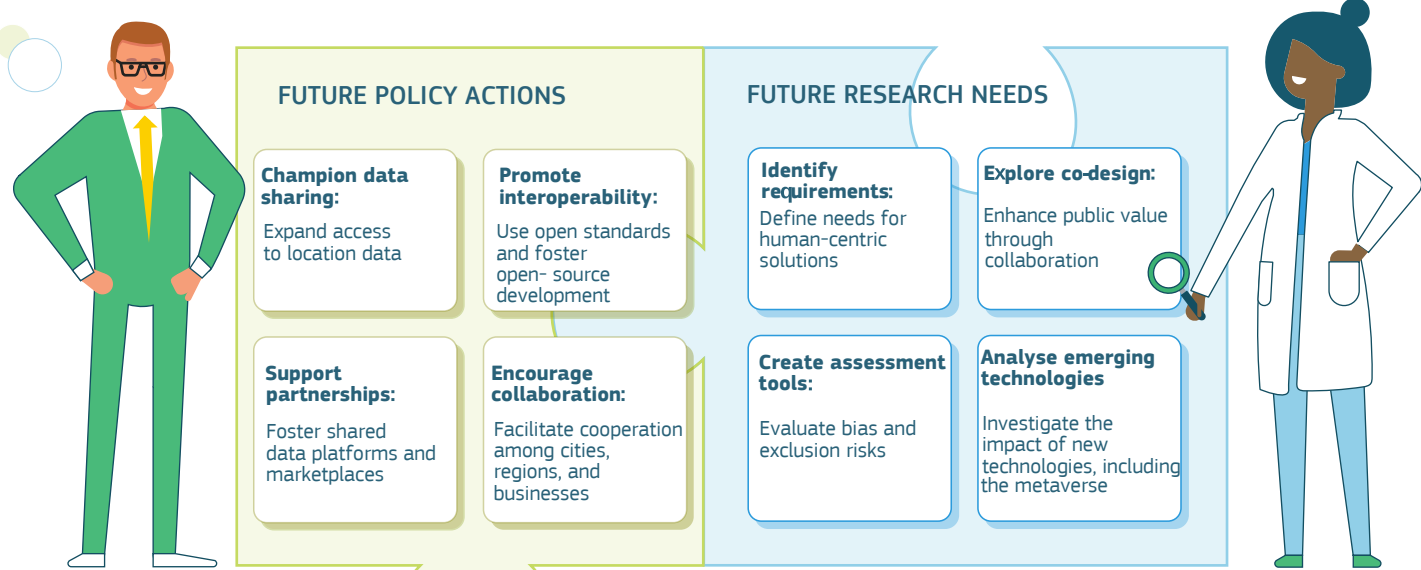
FUTURE POLICY ACTIONS

Champion data sharing:
Expand access to location data

Promote interoperability:
Use open standards and foster open- source development

Support partnerships:
Foster shared data platforms and marketplaces

Encourage collaboration:
Facilitate cooperation among cities, regions, and businesses

FUTURE RESEARCH NEEDS

Identify requirements:
Define needs for human-centric solutions

Explore co-design:
Enhance public value through collaboration

Create assessment tools:
Evaluate bias and exclusion risks

Analyse emerging technologies
Investigate the impact of new technologies, including the metaverse